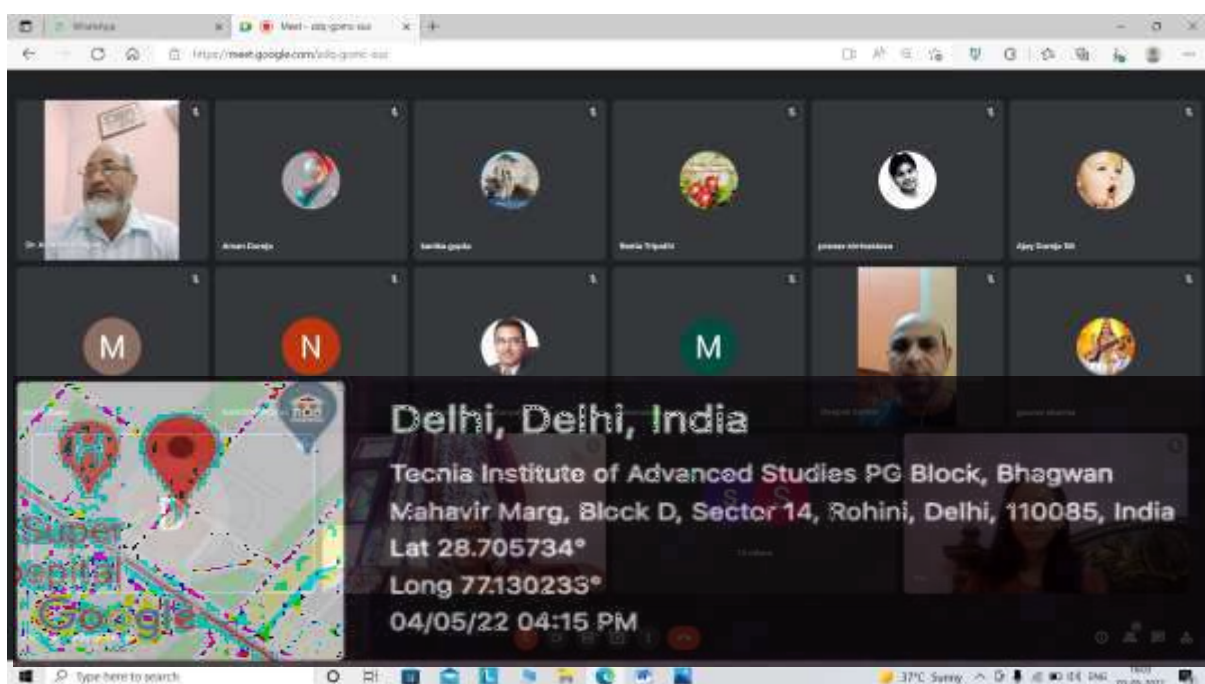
WhatsApp
Meet - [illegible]
https://meet.google.com/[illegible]

Dr. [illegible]
Aman Daraja
kanika gupta
Neelu Tripathi
pranav shrivastava
Ajay Daraja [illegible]

M
N
M

Super
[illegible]
Google

Delhi, Delhi, India
Tecnia Institute of Advanced Studies PG Block, Bhagwan Mahavir Marg, Block D, Sector 14, Rohini, Delhi, 110085, India
Lat 28.705734°
Long 77.130233°
04/05/22 04:15 PM

S S

Type here to search
37°C Sunny